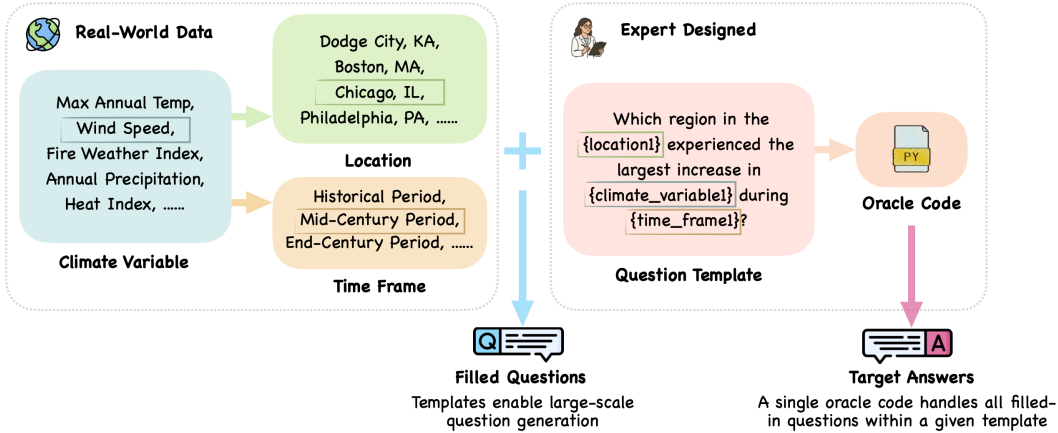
Real-World Data

Max Annual Temp,
Wind Speed,
Fire Weather Index,
Annual Precipitation,
Heat Index, ......

Climate Variable

Dodge City, KA,
Boston, MA,
Chicago, IL,
Philadelphia, PA, ......

Location

Historical Period,
Mid-Century Period,
End-Century Period, ......

Time Frame

Expert Designed

Which region in the {location1} experienced the largest increase in {climate_variable1} during {time_frame1}?

Question Template

PY

Oracle Code

Q

Filled Questions

Templates enable large-scale question generation

A

Target Answers

A single oracle code handles all filled-in questions within a given template